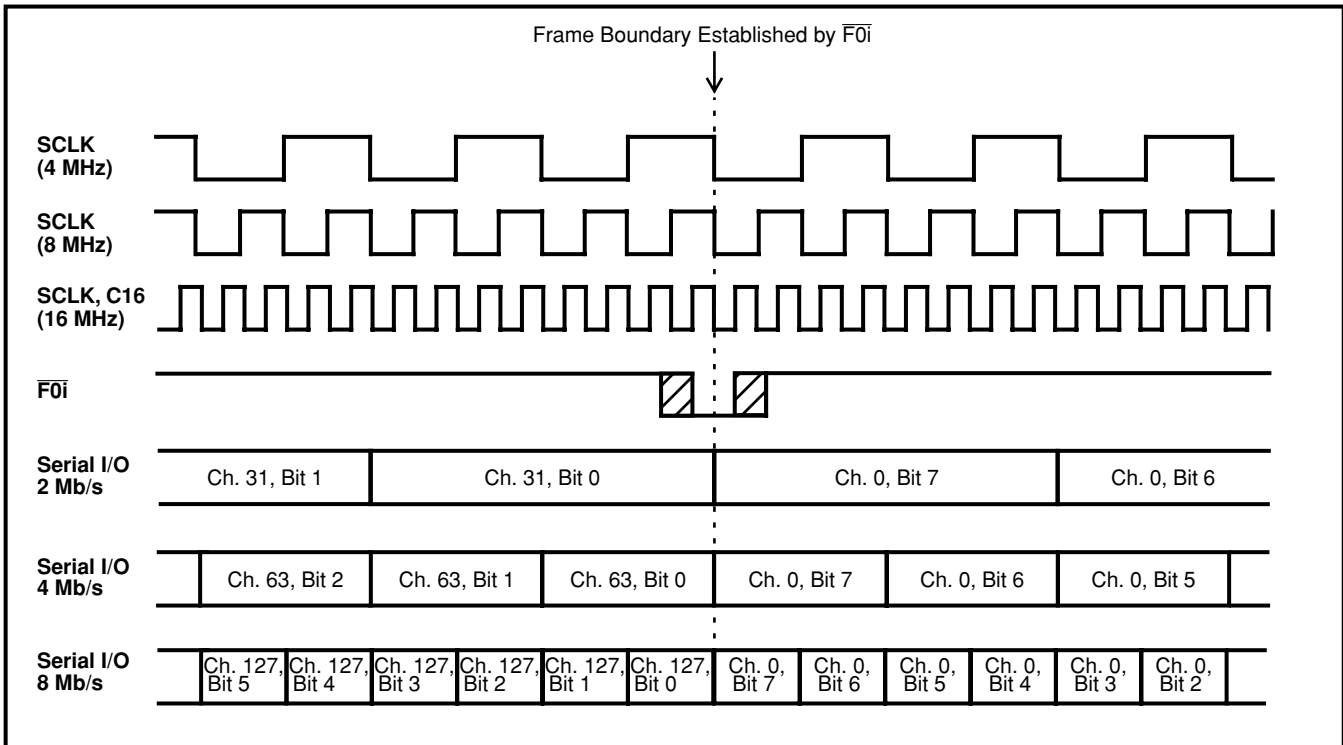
Frame Boundary Established by $\overline{F0i}$

SCLK (4 MHz)

SCLK (8 MHz)

SCLK, C16 (16 MHz)

$\overline{F0i}$

Serial I/O 2 Mb/s

Ch. 31, Bit 1 | Ch. 31, Bit 0 | Ch. 0, Bit 7 | Ch. 0, Bit 6

Serial I/O 4 Mb/s

Ch. 63, Bit 2 | Ch. 63, Bit 1 | Ch. 63, Bit 0 | Ch. 0, Bit 7 | Ch. 0, Bit 6 | Ch. 0, Bit 5

Serial I/O 8 Mb/s

Ch. 127, Bit 5 | Ch. 127, Bit 4 | Ch. 127, Bit 3 | Ch. 127, Bit 2 | Ch. 127, Bit 1 | Ch. 127, Bit 0 | Ch. 0, Bit 7 | Ch. 0, Bit 6 | Ch. 0, Bit 5 | Ch. 0, Bit 4 | Ch. 0, Bit 3 | Ch. 0, Bit 2